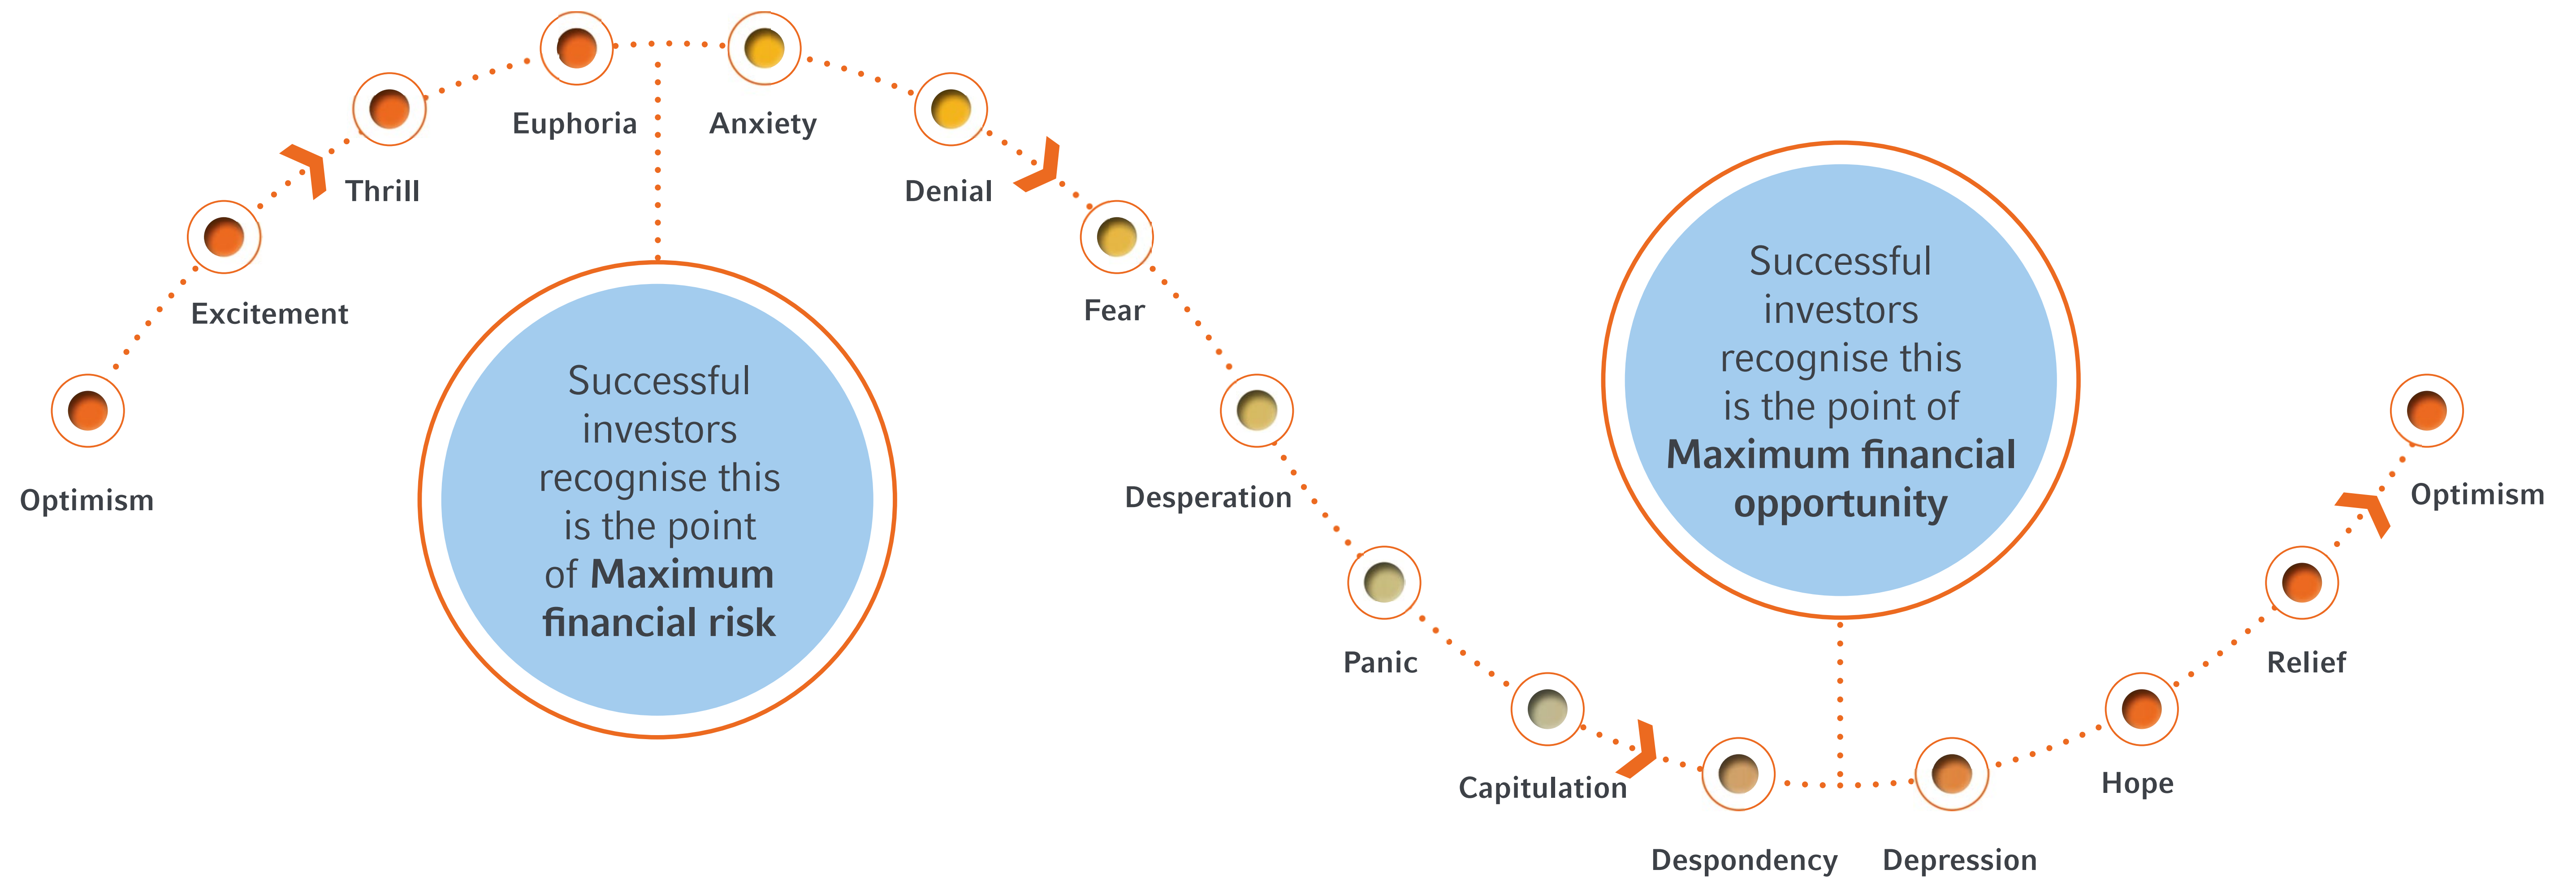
Optimism

Excitement

Thrill

Euphoria

Anxiety

Denial

Fear

Desperation

Panic

Capitulation

Despondency

Depression

Hope

Relief

Optimism

Successful investors recognise this is the point of **Maximum financial risk**

Successful investors recognise this is the point of **Maximum financial opportunity**